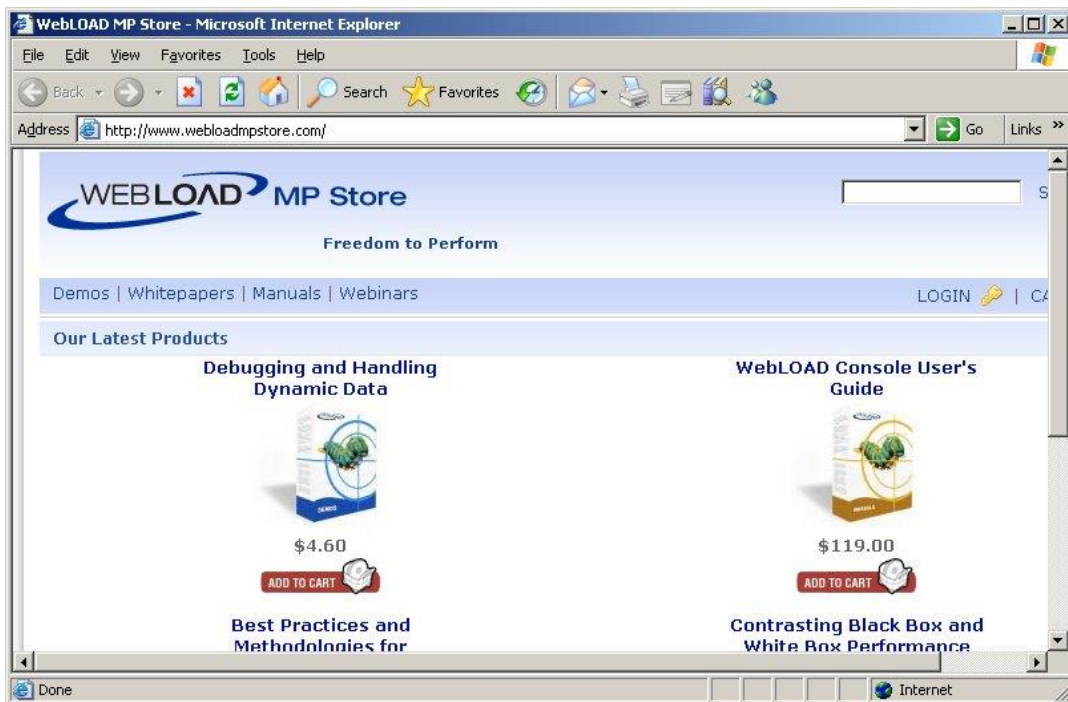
WebLOAD MP Store - Microsoft Internet Explorer

File Edit View Favorites Tools Help

Back Search Favorites

Address http://www.webloadmpstore.com/ Go Links »

WEBLOAD MP Store

Freedom to Perform

S

Demos | Whitepapers | Manuals | Webinars

LOGIN | CA

Our Latest Products

Debugging and Handling Dynamic Data

$4.60

ADD TO CART

WebLOAD Console User's Guide

$119.00

ADD TO CART

Best Practices and Methodologies for

Contrasting Black Box and White Box Performance

Done

Internet